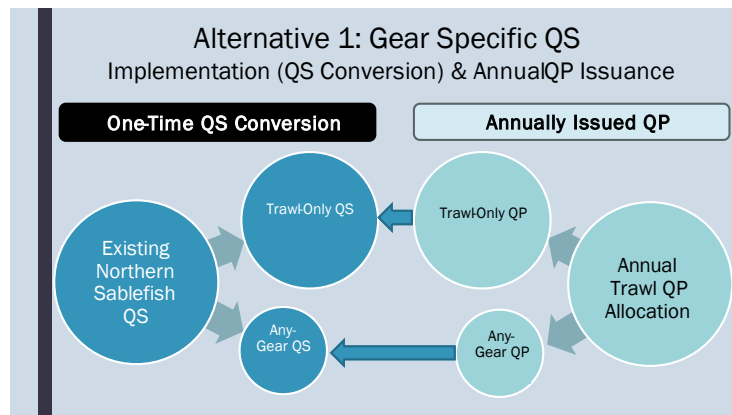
Alternative 1: Gear Specific QS
Implementation (QS Conversion) & AnnualQP Issuance

One-Time QS Conversion

Annually Issued QP

Existing Northern Sablefish QS

Trawl-Only QS

Any-Gear QS

Trawl-Only QP

Any-Gear QP

Annual Trawl QP Allocation